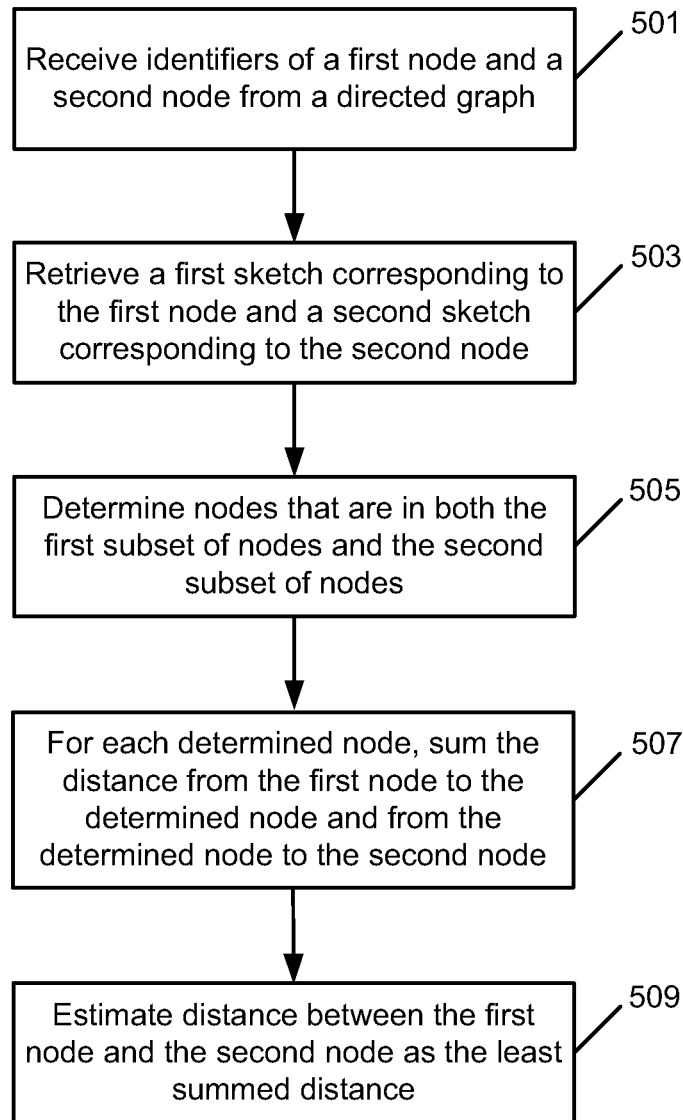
Receive identifiers of a first node and a second node from a directed graph

501

Retrieve a first sketch corresponding to the first node and a second sketch corresponding to the second node

503

Determine nodes that are in both the first subset of nodes and the second subset of nodes

505

For each determined node, sum the distance from the first node to the determined node and from the determined node to the second node

507

Estimate distance between the first node and the second node as the least summed distance

509